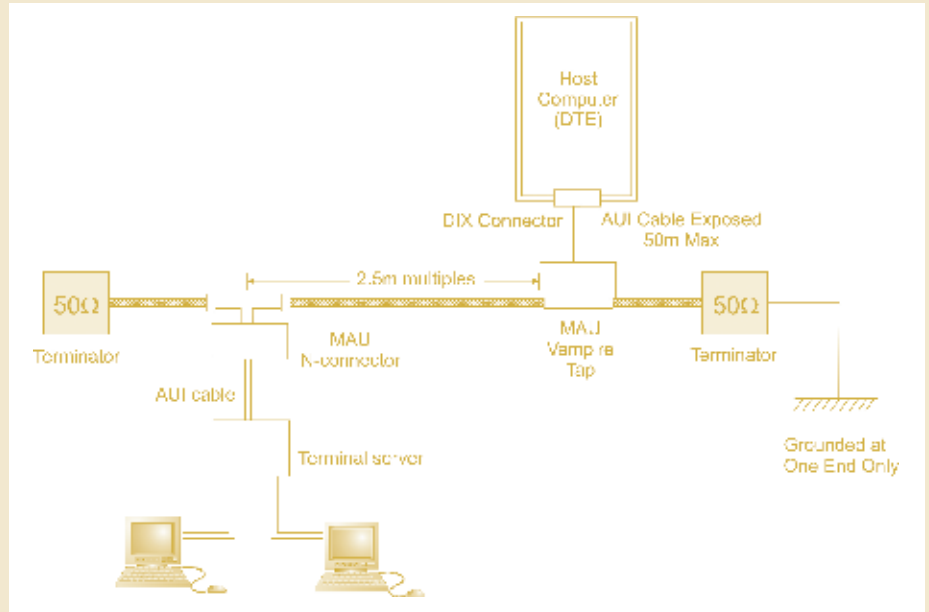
Host Computer (DTE)

DIX Connector

AUI Cable Exposed 50m Max

2.5m multiples

$50\Omega$

Terminator

MAU N-connector

MAU Vampire Tap

$50\Omega$

Terminator

AUI cable

Terminal server

Grounded at One End Only